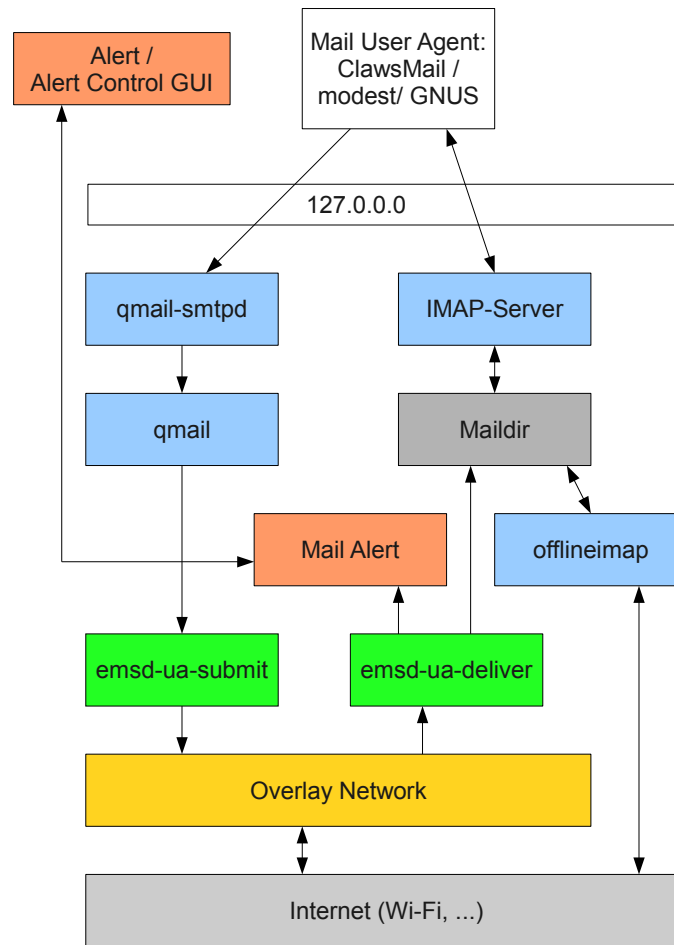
Alert /
Alert Control GUI

Mail User Agent:
ClawsMail /
modest/ GNUS

127.0.0.0

qmail-smtpd

IMAP-Server

qmail

Maildir

Mail Alert

offlineimap

emsd-ua-submit

emsd-ua-deliver

Overlay Network

Internet (Wi-Fi, ...)